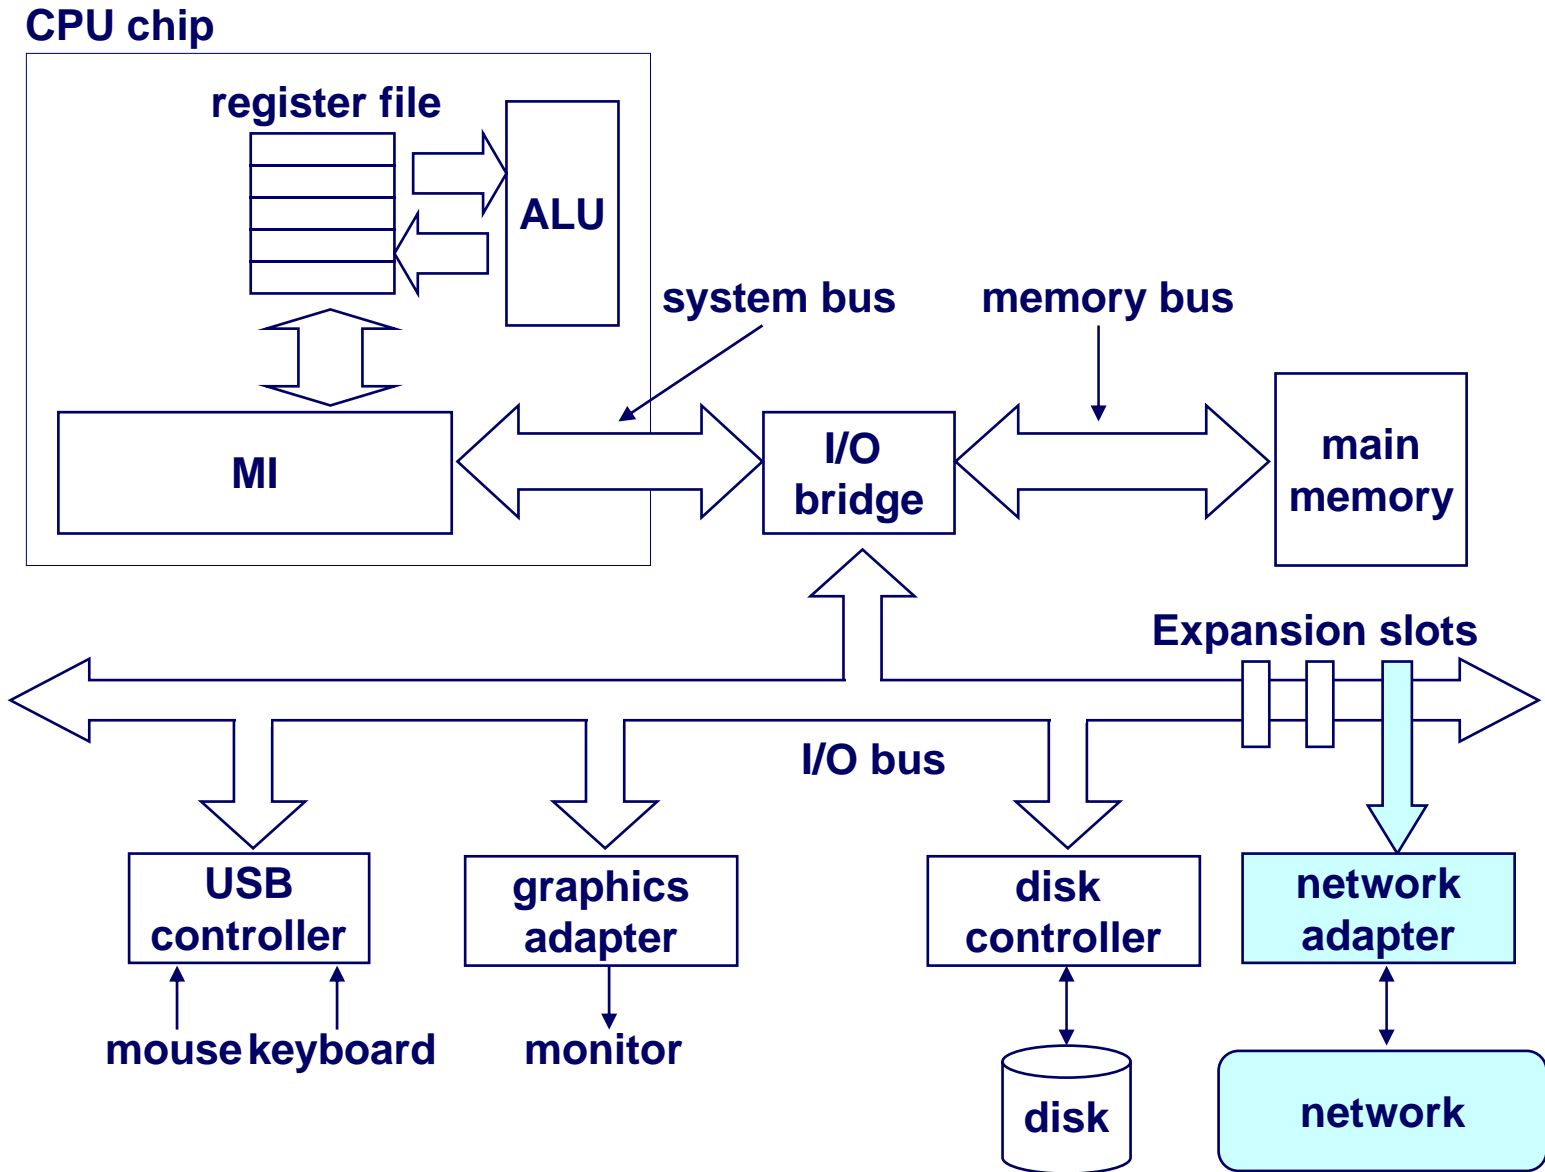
CPU chip

register file

ALU

system bus

memory bus

MI

I/O bridge

main memory

Expansion slots

I/O bus

USB controller

graphics adapter

disk controller

network adapter

mouse keyboard

monitor

disk

network